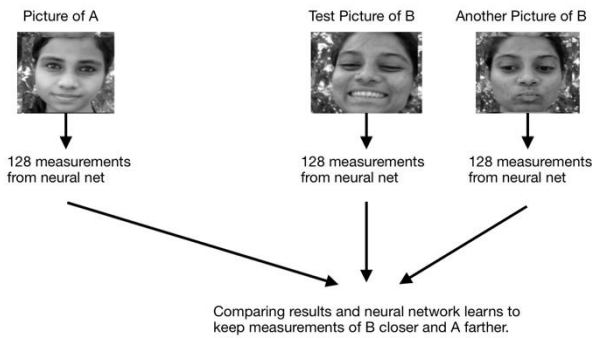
Picture of A

128 measurements from neural net

Test Picture of B

128 measurements from neural net

Another Picture of B

128 measurements from neural net

Comparing results and neural network learns to keep measurements of B closer and A farther.